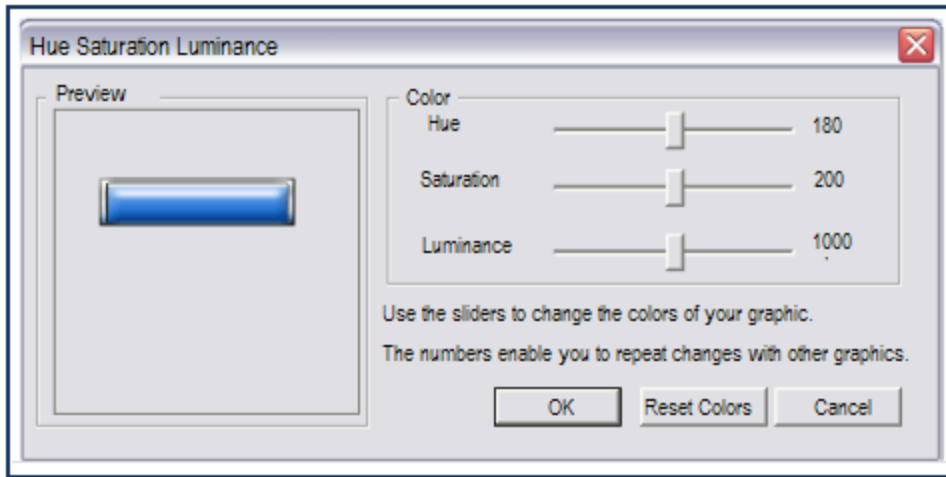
Hue Saturation Luminance

Preview

Color

Hue 180

Saturation 200

Luminance 1000

Use the sliders to change the colors of your graphic.

The numbers enable you to repeat changes with other graphics.

OK

Reset Colors

Cancel